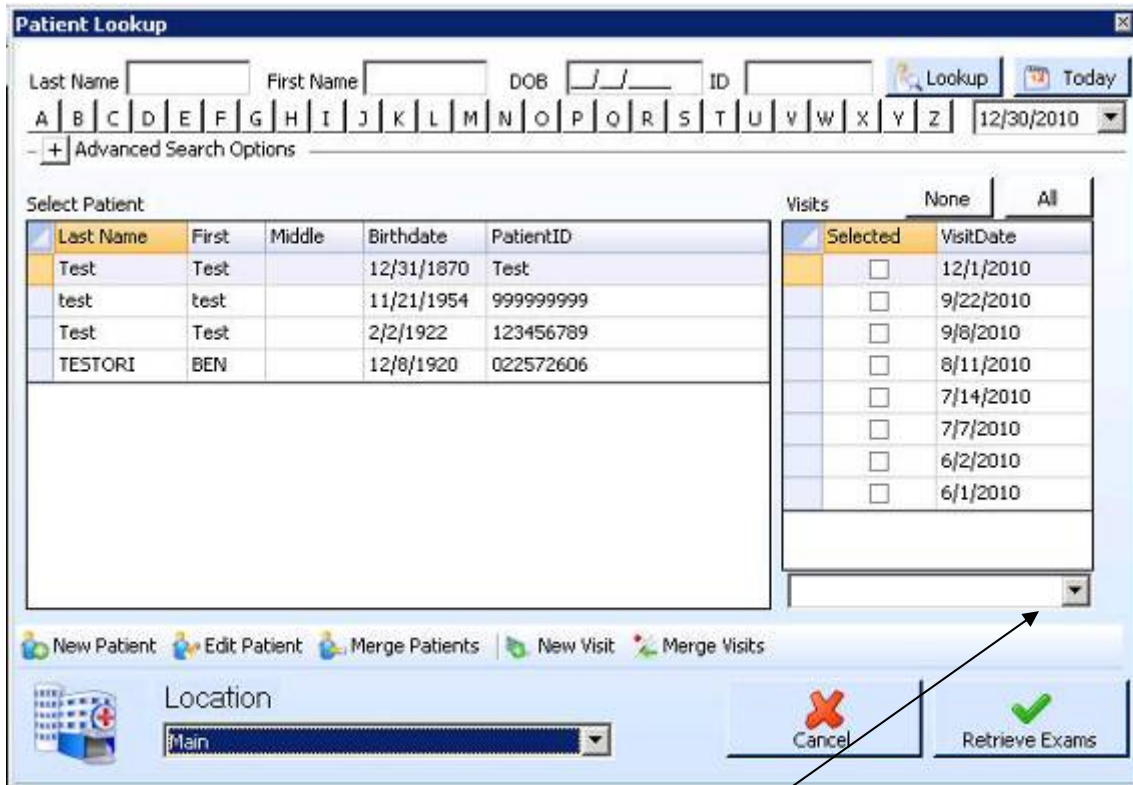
Patient Lookup

Last Name First Name DOB __/__/____ ID Lookup Today

A B C D E F G H I J K L M N O P Q R S T U V W X Y Z 12/30/2010

+ Advanced Search Options

Select Patient

| Last Name | First | Middle | Birthdate | PatientID |
|---|---|---|---|---|
| Test | Test | | 12/31/1870 | Test |
| test | test | | 11/21/1954 | 999999999 |
| Test | Test | | 2/2/1922 | 123456789 |
| TESTORI | BEN | | 12/8/1920 | 022572606 |

Visits None All

| Selected | VisitDate |
|---|---|
| ☐ | 12/1/2010 |
| ☐ | 9/22/2010 |
| ☐ | 9/8/2010 |
| ☐ | 8/11/2010 |
| ☐ | 7/14/2010 |
| ☐ | 7/7/2010 |
| ☐ | 6/2/2010 |
| ☐ | 6/1/2010 |

New Patient Edit Patient Merge Patients New Visit Merge Visits

Location

Main

Cancel

Retrieve Exams